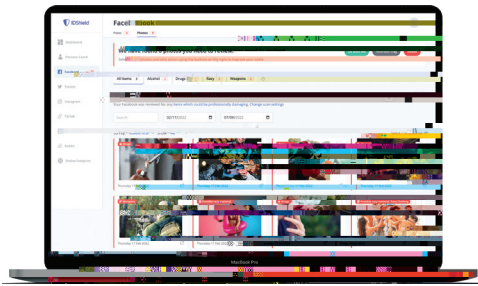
IDShield

Dashboard

Personal Details

Facebook

Twitter

Instagram

TikTok

Mobile

Mobile Navigator

Facebook

Posts

Photos

We have found 6 photos you need to review.

All Items

Alcohol

Drugs

Racy

Weapons

Your Facebook was reviewed for any items which could be professionally damaging. Change scan settings

Search

02/11/2022

07/06/2022

Thursday 17 Feb 2022

Thursday 17 Feb 2022

Thursday 17 Feb 2022

MacBook Pro